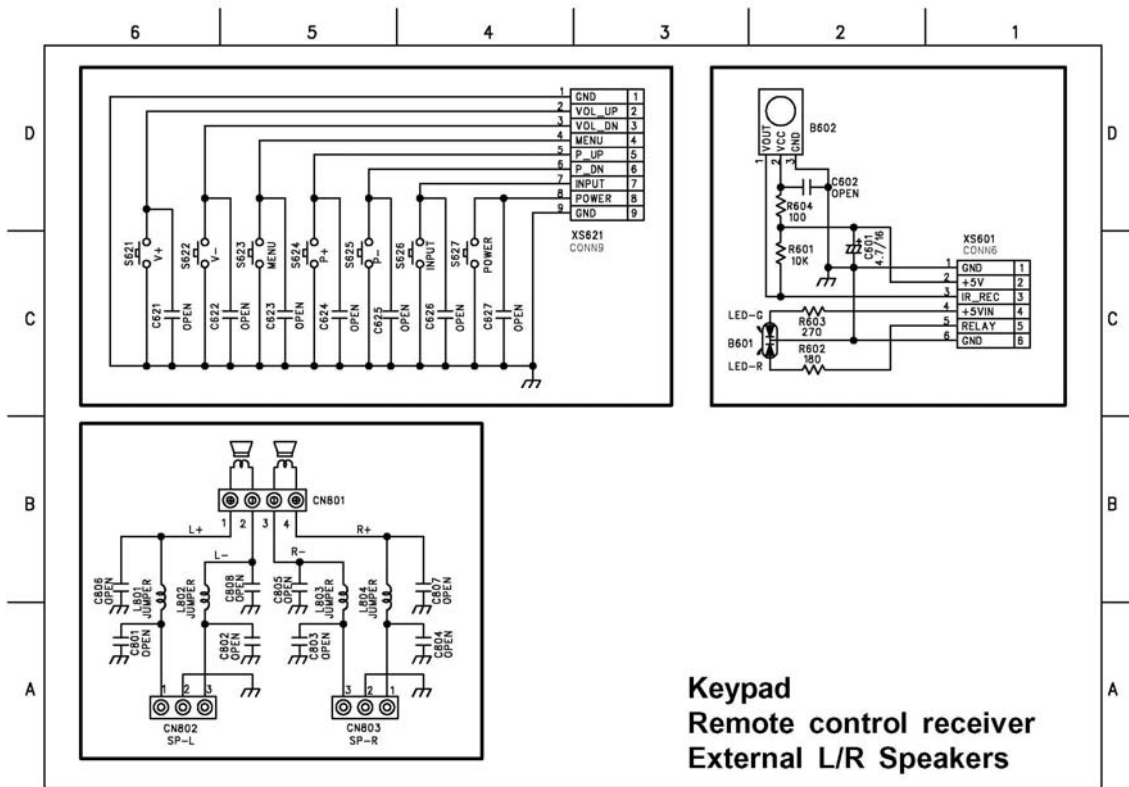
6 5 4 3 2 1

D C B A

1 GND 1
2 VOL_UP 2
3 VOL_DN 3
4 MENU 4
5 P_UP 5
6 P_DN 6
7 INPUT 7
8 POWER 8
9 GND 9

XS621
CONN9

S621 V+
S622 V-
S623 MENU
S624 P+
S625 P-
S626 INPUT
S627 POWER

C621 OPEN
C622 OPEN
C623 OPEN
C624 OPEN
C625 OPEN
C626 OPEN
C627 OPEN

B602
VOUT VCC GND
1 2 3

C602 OPEN
R604 100
R601 10K
C601 4.7/16

XS601
CONN6

1 GND 1
2 +5V 2
3 IR_REC 3
4 +5VIN 4
5 RELAY 5
6 GND 6

LED-G
R603 270
B601
R602 180
LED-R

CN801
1 2 3 4
L+
L-
R-
R+

C806 OPEN
L801 JUMPER
L802 JUMPER
C808 OPEN
C805 OPEN
L803 JUMPER
L804 JUMPER
C807 OPEN
C801 OPEN
C802 OPEN
C803 OPEN
C804 OPEN

1 2 3
CN802
SP-L

3 2 1
CN803
SP-R

Keypad
Remote control receiver
External L/R Speakers